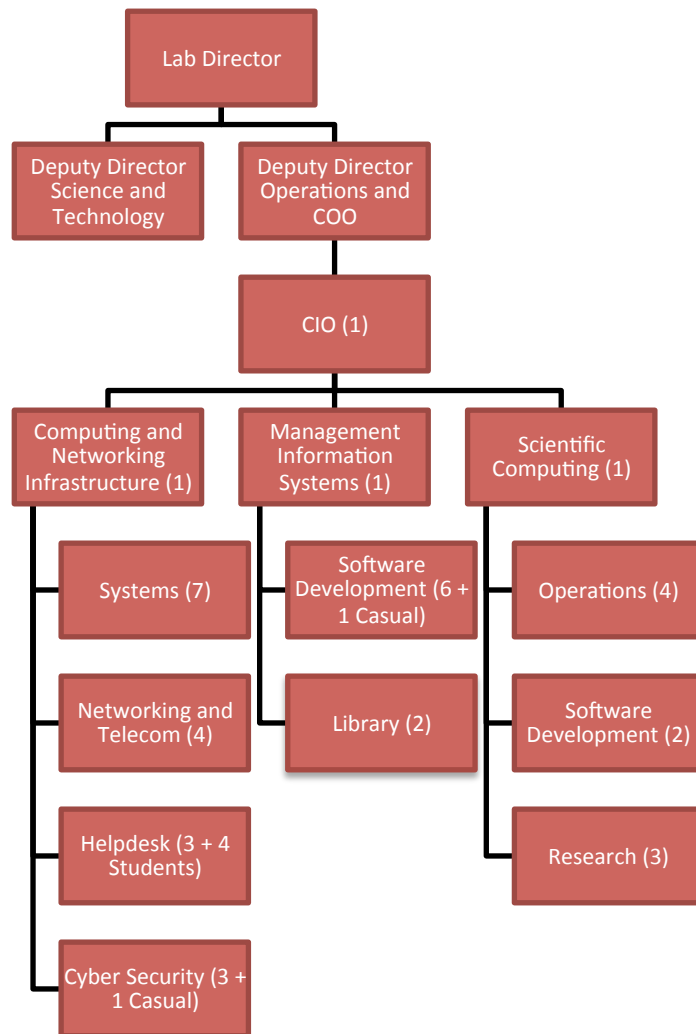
Lab Director

Deputy Director Science and Technology

Deputy Director Operations and COO

CIO (1)

Computing and Networking Infrastructure (1)

Management Information Systems (1)

Scientific Computing (1)

Systems (7)

Networking and Telecom (4)

Helpdesk (3 + 4 Students)

Cyber Security (3 + 1 Casual)

Software Development (6 + 1 Casual)

Library (2)

Operations (4)

Software Development (2)

Research (3)